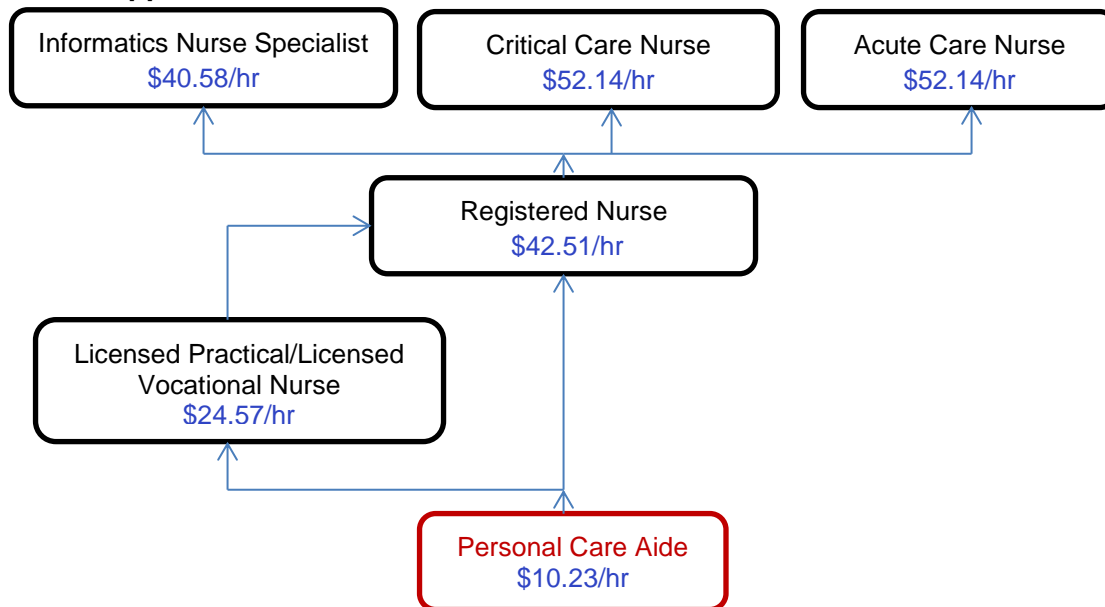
Informatics Nurse Specialist
\$40.58/hr

Critical Care Nurse
\$52.14/hr

Acute Care Nurse
\$52.14/hr

Registered Nurse
\$42.51/hr

Licensed Practical/Licensed Vocational Nurse
\$24.57/hr

Personal Care Aide
\$10.23/hr